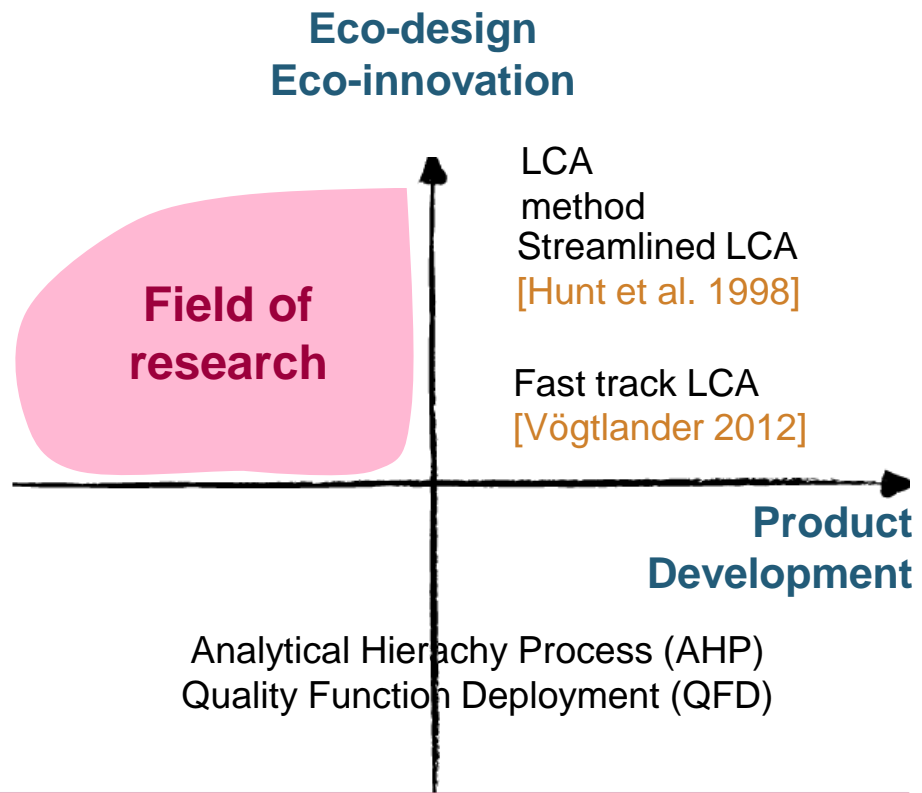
Eco-design
Eco-innovation

LCA
method
Streamlined LCA
[Hunt et al. 1998]

Field of research

Fast track LCA
[Vögtlander 2012]

Product
Development

Analytical Hierachy Process (AHP)
Quality Function Deployment (QFD)